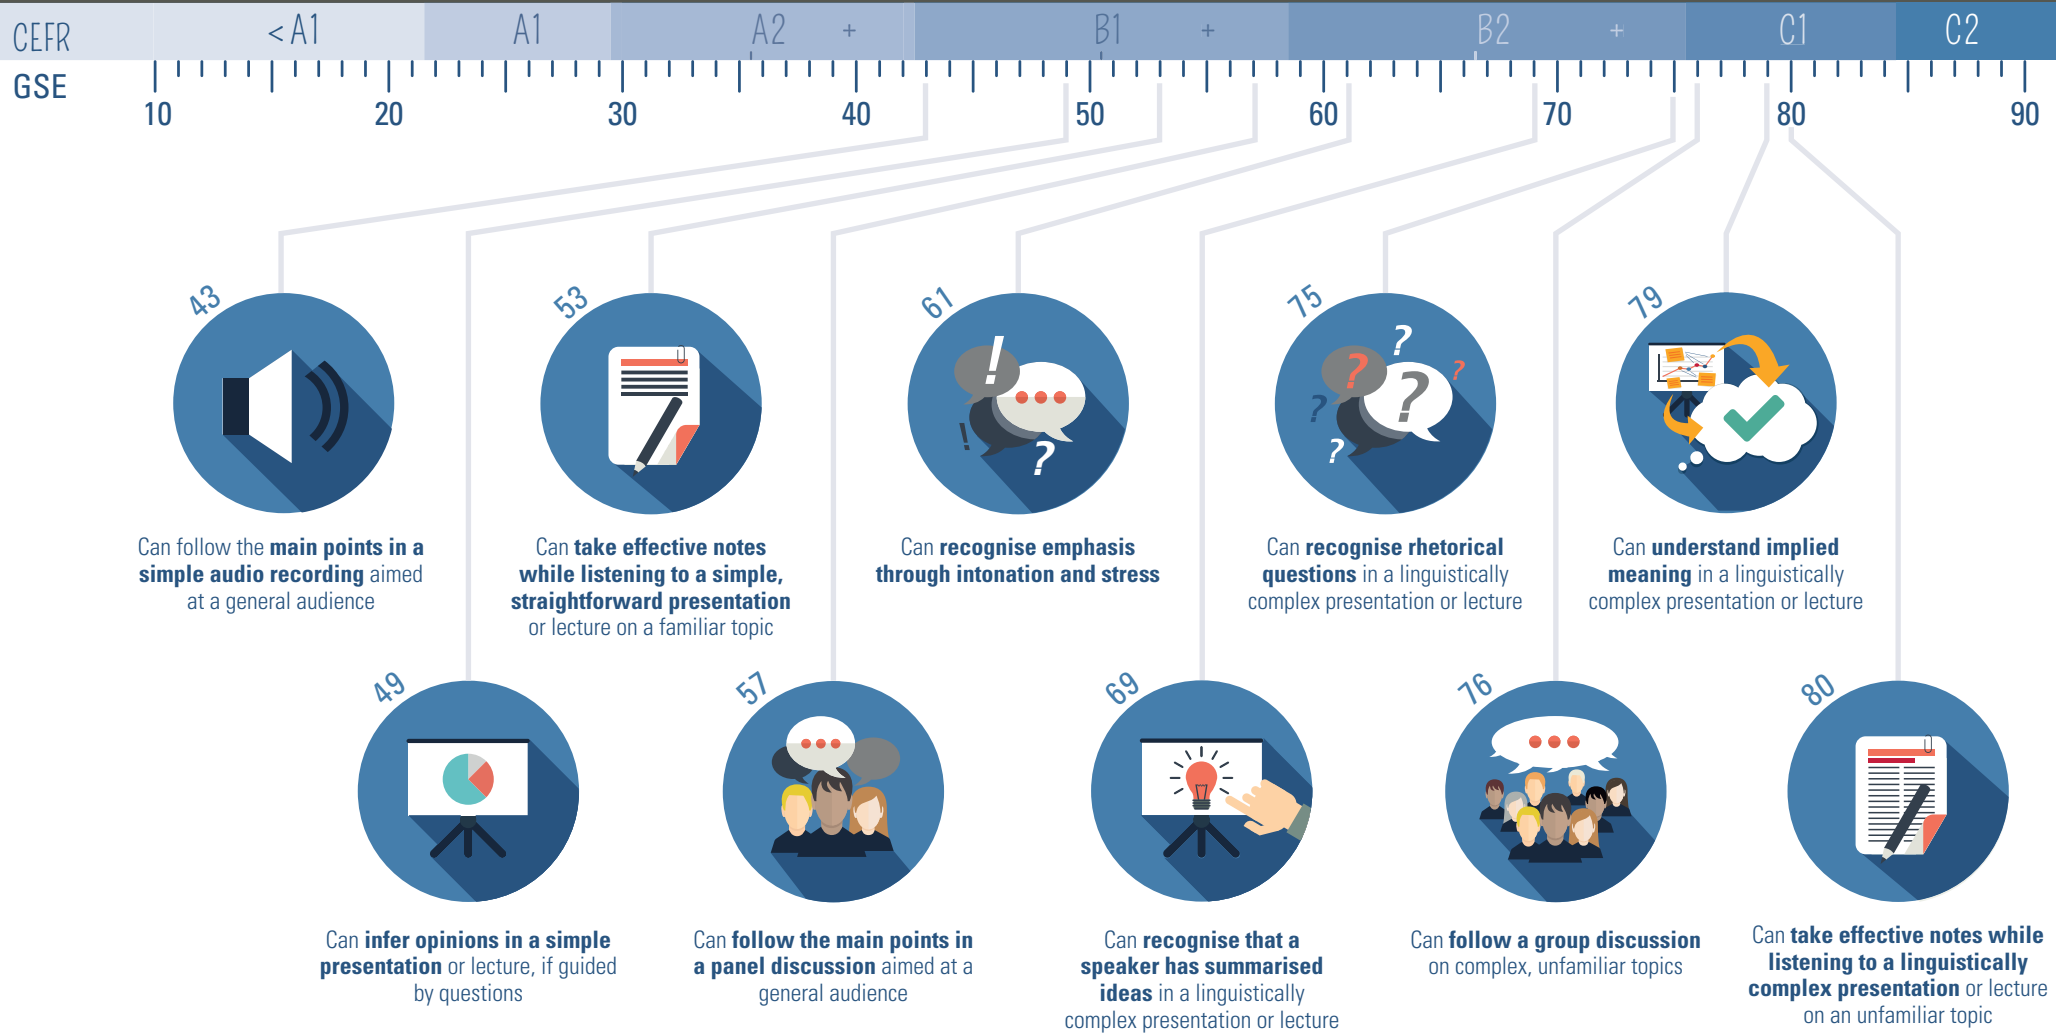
CEFR <A1 A1 A2 + B1 + B2 + C1 C2

GSE 10 20 30 40 50 60 70 80 90

43
Can follow the main points in a simple audio recording aimed at a general audience

53
Can take effective notes while listening to a simple, straightforward presentation or lecture on a familiar topic

61
Can recognise emphasis through intonation and stress

75
Can recognise rhetorical questions in a linguistically complex presentation or lecture

79
Can understand implied meaning in a linguistically complex presentation or lecture

49
Can infer opinions in a simple presentation or lecture, if guided by questions

57
Can follow the main points in a panel discussion aimed at a general audience

69
Can recognise that a speaker has summarised ideas in a linguistically complex presentation or lecture

76
Can follow a group discussion on complex, unfamiliar topics

80
Can take effective notes while listening to a linguistically complex presentation or lecture on an unfamiliar topic